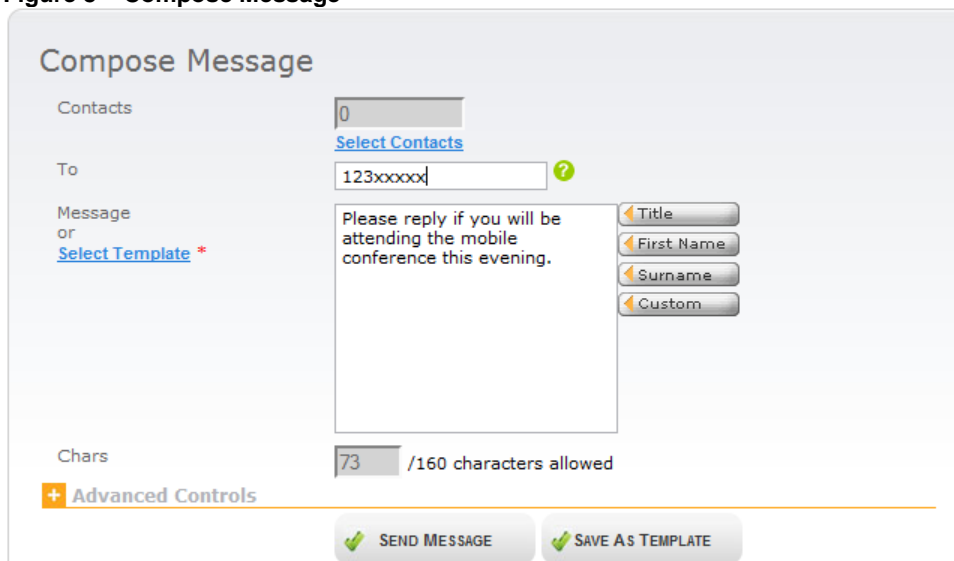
Figure 3 – Compose Message

Compose Message

Contacts
0
Select Contacts

To
123xxxxx

Message
or
Select Template *

Please reply if you will be attending the mobile conference this evening.

Title
First Name
Surname
Custom

Chars
73
/160 characters allowed

+ Advanced Controls

SEND MESSAGE
SAVE AS TEMPLATE